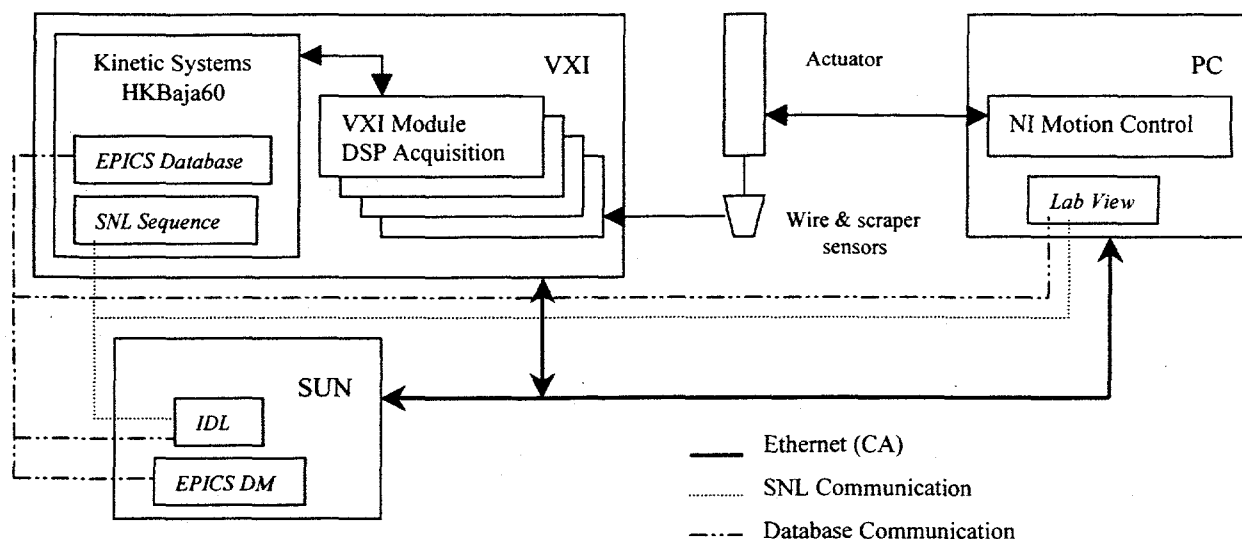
Kinetic Systems HKBaja60

VXI

VXI Module DSP Acquisition

EPICS Database

SNL Sequence

Actuator

PC

NI Motion Control

Lab View

Wire & scraper sensors

SUN

IDL

EPICS DM

Ethernet (CA)

SNL Communication

Database Communication